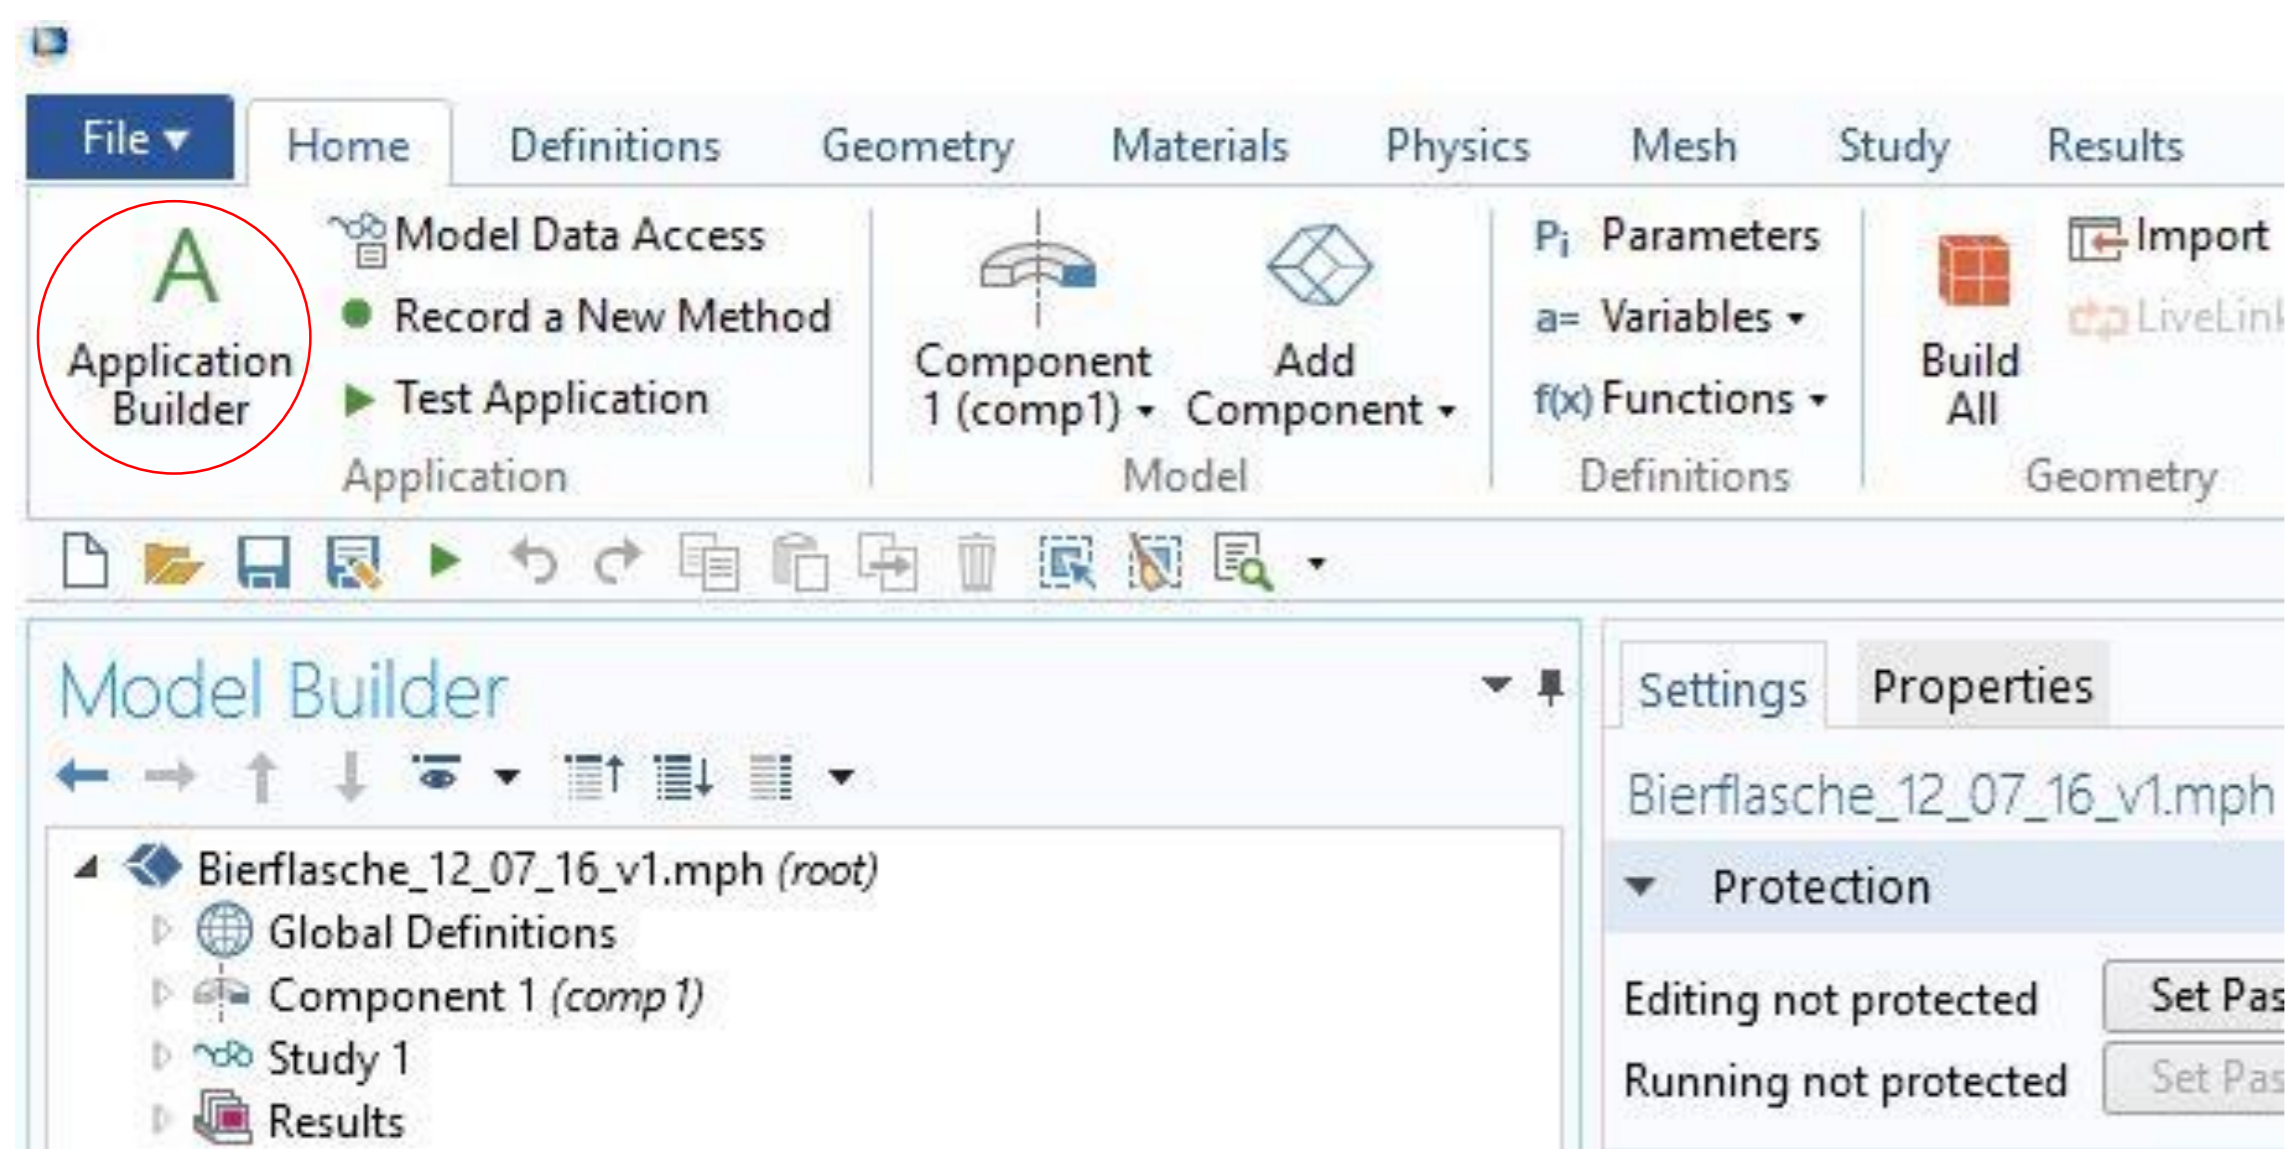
File ▾ Home Definitions Geometry Materials Physics Mesh Study Results

A
Application Builder

Model Data Access
Record a New Method
Test Application
Application

Component 1 (comp1) ▾
Add Component ▾
Model

$P_i$ Parameters
a= Variables ▾
f(x) Functions ▾
Definitions

Build All
Import
LiveLink
Geometry

Model Builder

Bierflasche_12_07_16_v1.mph (root)
Global Definitions
Component 1 (comp 1)
Study 1
Results

Settings Properties

Bierflasche_12_07_16_v1.mph

Protection

Editing not protected
Set Pas
Running not protected
Set Pas